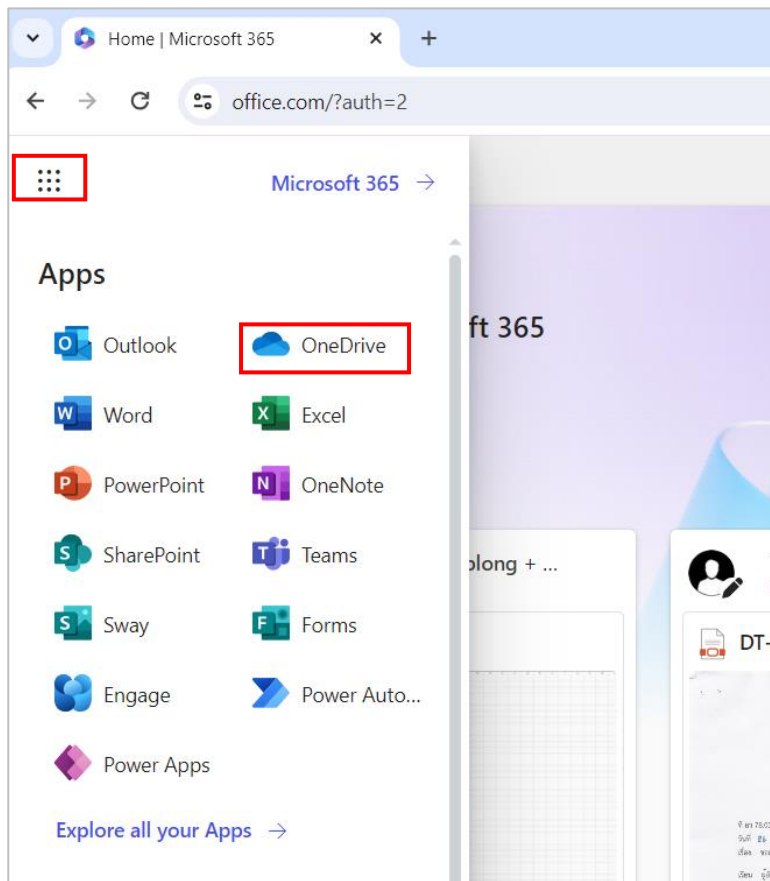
Home | Microsoft 365

office.com/?auth=2

Microsoft 365 →

Apps

Outlook
OneDrive
Word
Excel
PowerPoint
OneNote
SharePoint
Teams
Sway
Forms
Engage
Power Auto...
Power Apps

Explore all your Apps →

ft 365

plong + ...

DT-